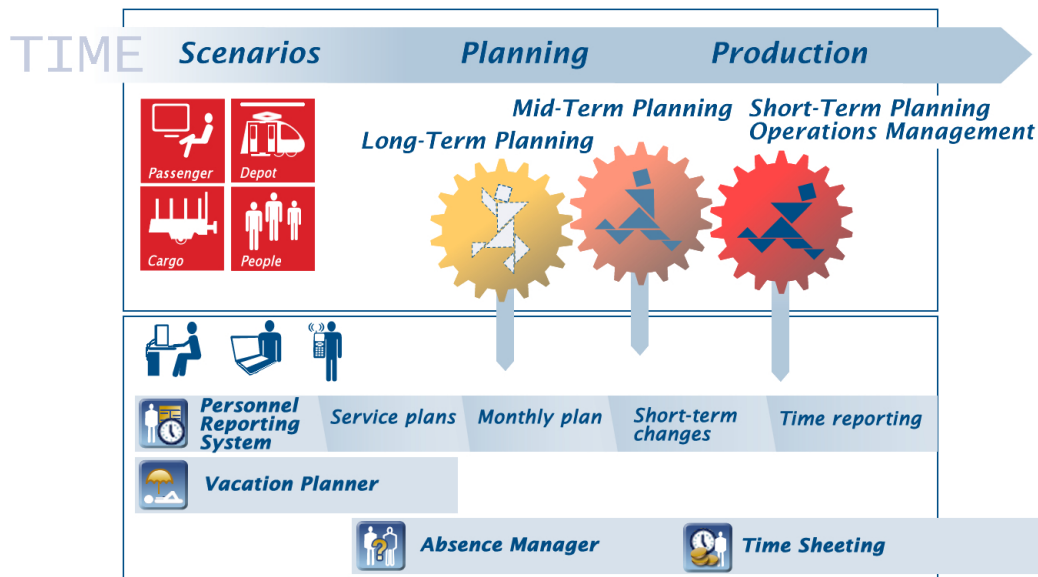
TIME Scenarios Planning Production

Passenger
Depot
Cargo
People

Long-Term Planning
Mid-Term Planning
Short-Term Planning
Operations Management

Personnel Reporting System
Service plans
Monthly plan
Short-term changes
Time reporting

Vacation Planner

Absence Manager
Time Sheeting